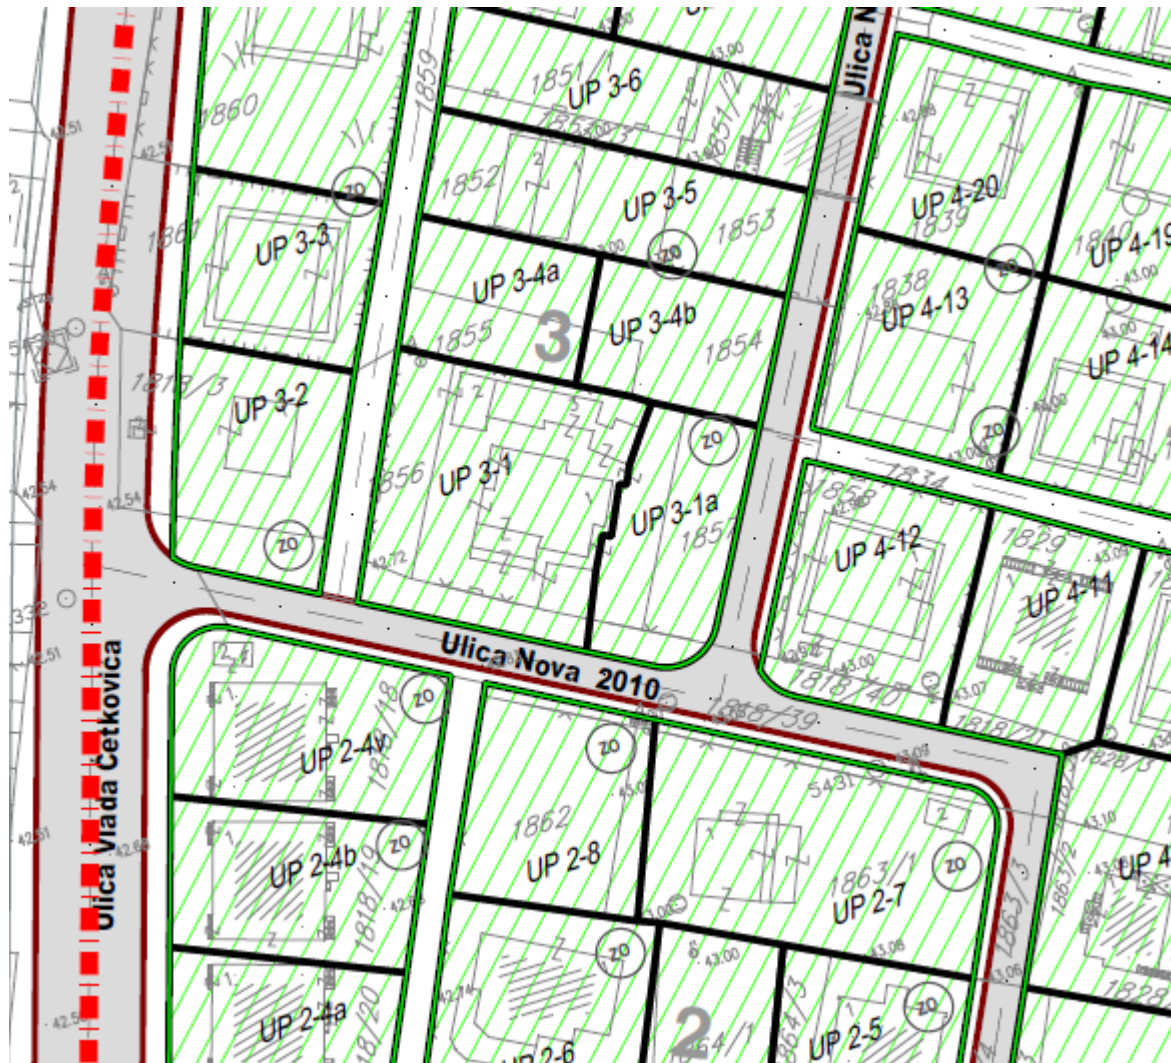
Ulica Vlada Ćetkovića

Ulica N

Ulica Nova 2010

UP 3-6

1851/1

1851/2

1860

1859

UP 3-5

1852

1853

1861

UP 3-3

UP 3-4a

UP 3-4b

3

1855

1854

1818/3

UP 3-2

UP 3-1

1856

UP 3-1a

1857

ZO

UP 4-20

1839

1840

UP 4-19

1838

UP 4-13

UP 4-14

1834

1858

UP 4-12

1829

UP 4-11

1818/40

1818/21

1818/18

UP 2-4v

UP 2-4b

1818/19

1818/20

UP 2-4a

1818/39

1862

UP 2-8

1863/1

UP 2-7

1863/3

1863/2

1828/3

1828

UP 4

UP 2-6

2

1864/1

1864/3

UP 2-5

42.51

42.54

42.72

43.00

43.05

43.06

43.08

43.10

5431